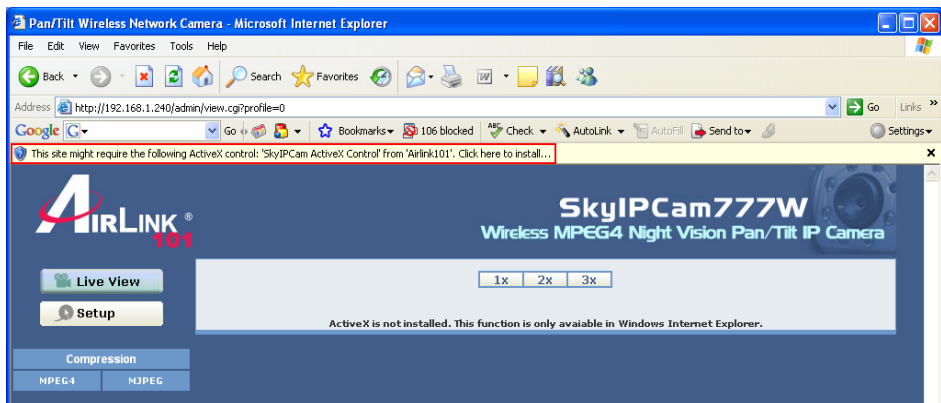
Pan/Tilt Wireless Network Camera - Microsoft Internet Explorer

File Edit View Favorites Tools Help

Back Search Favorites

Address http://192.168.1.240/admin/view.cgi?profile=0 Go Links »

Google G Go Bookmarks 106 blocked Check AutoLink AutoFill Send to Settings

This site might require the following ActiveX control: 'SkyIPCam ActiveX Control' from 'Airlink101'. Click here to install...

AIRLINK ® 101

SkyIPCam777W

Wireless MPEG4 Night Vision Pan/Tilt IP Camera

Live View

Setup

1x 2x 3x

ActiveX is not installed. This function is only avaiable in Windows Internet Explorer.

Compression

MPEG4 MJPEG